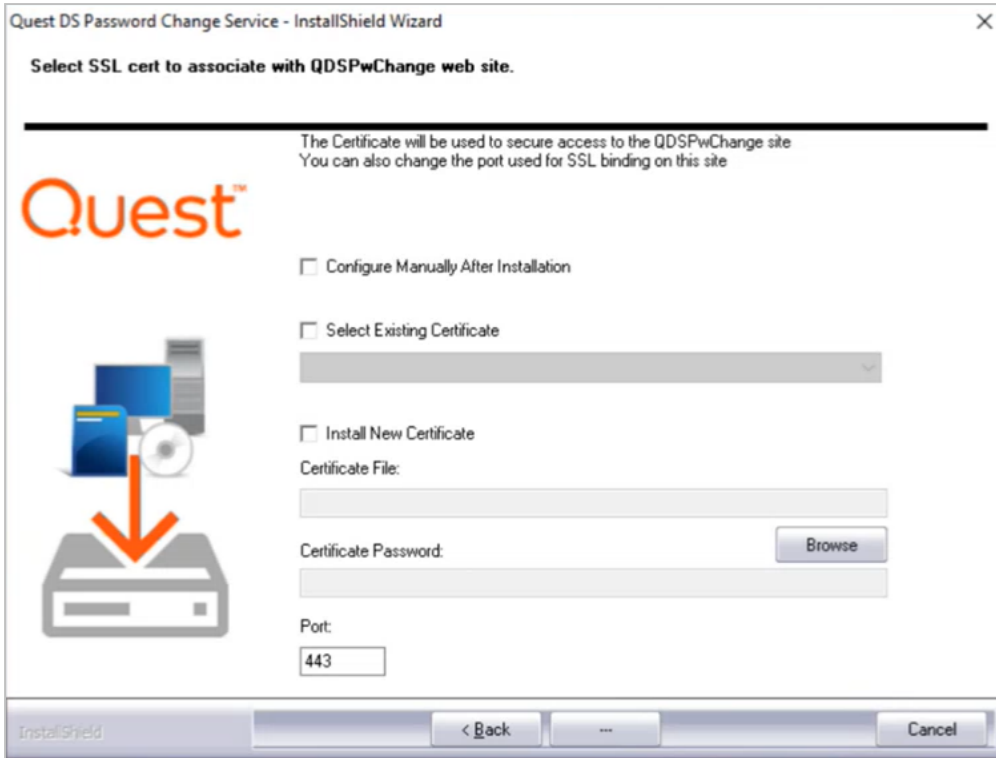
Quest DS Password Change Service - InstallShield Wizard
×

Select SSL cert to associate with QDSPwChange web site.

The Certificate will be used to secure access to the QDSPwChange site
You can also change the port used for SSL binding on this site

Quest™

Configure Manually After Installation

Select Existing Certificate

Install New Certificate

Certificate File:

Certificate Password:

Browse

Port:

443

InstallShield

< Back

---

Cancel